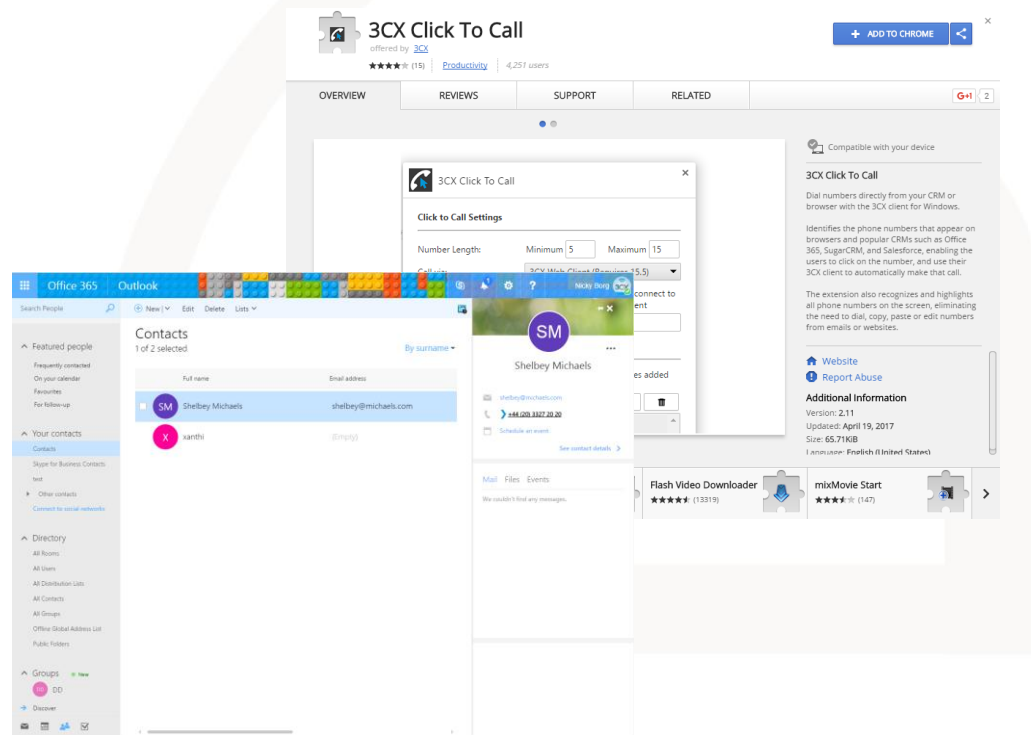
3CX Click To Call
offered by 3CX
★★★★★ (15) Productivity 4,251 users

ADD TO CHROME

OVERVIEW REVIEWS SUPPORT RELATED G+1 2

3CX Click To Call
Click to Call Settings
Number Length: Minimum 5 Maximum 15
Call via: 3CX Web Client (Requires 15.5)
connect to
ent
es added

Compatible with your device

3CX Click To Call

Dial numbers directly from your CRM or browser with the 3CX client for Windows.

Identifies the phone numbers that appear on browsers and popular CRMs such as Office 365, SugarCRM, and Salesforce, enabling the users to click on the number, and use their 3CX client to automatically make that call.

The extension also recognizes and highlights all phone numbers on the screen, eliminating the need to dial, copy, paste or edit numbers from emails or websites.

Website
Report Abuse

Additional Information
Version: 2.11
Updated: April 19, 2017
Size: 65.71KiB
Language: English (United States)

Flash Video Downloader ★★★★★ (13319)
mixMovie Start ★★★★★ (147)

Office 365 Outlook Nicky Borg
Search People
New | Edit Delete Lists
Contacts
1 of 2 selected By surname
Featured people
Frequently contacted
On your calendar
Favourites
For follow-up
Your contacts
Contacts
Skype for Business Contacts
test
Other contacts
Connect to social networks
Directory
All Rooms
All Users
All Distribution Lists
All Contacts
All Groups
Offline Global Address List
Public Folders
Groups New
DD
Discover

Full name Email address
SM Shelbey Michaels shelbey@michaels.com
X xanthi (Empty)

SM
Shelbey Michaels
shelbey@michaels.com
+44 (20) 3327 20 20
Schedule an event
See contact details
Mail Files Events
We couldn't find any messages.